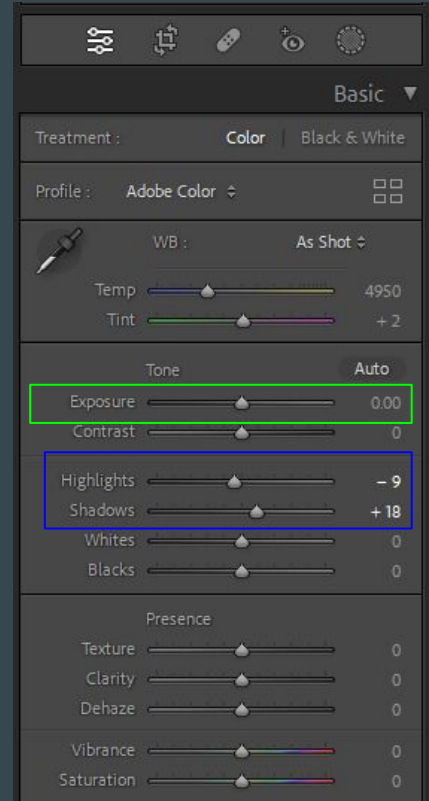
Basic ▼

Treatment : Color | Black & White

Profile : Adobe Color ⇕

WB : As Shot ⇕

Temp 4950

Tint + 2

Tone Auto

Exposure 0.00

Contrast 0

Highlights – 9

Shadows + 18

Whites 0

Blacks 0

Presence

Texture 0

Clarity 0

Dehaze 0

Vibrance 0

Saturation 0